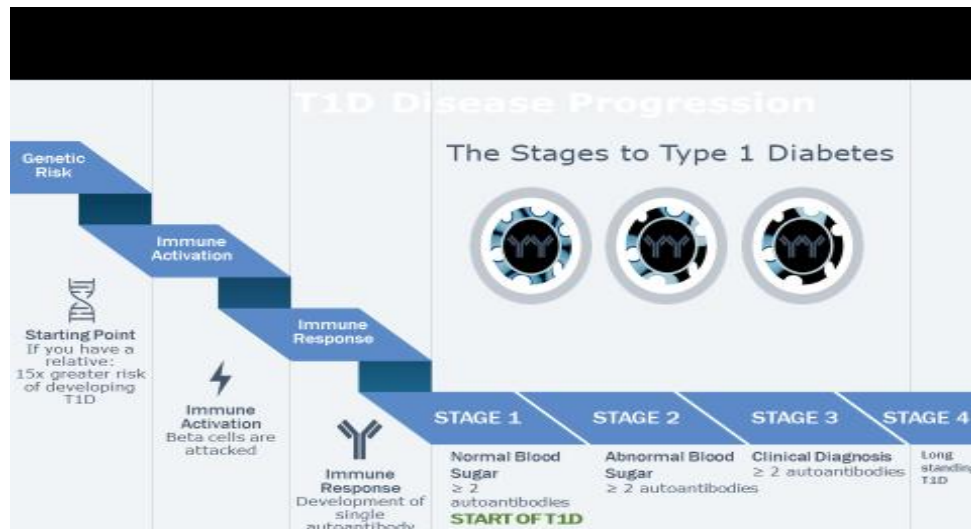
T1D Disease Progression

The Stages to Type 1 Diabetes

Genetic Risk

Immune Activation

Immune Response

Starting Point
If you have a relative:
15x greater risk of developing T1D

Immune Activation
Beta cells are attacked

Immune Response
Development of single autoantibody

STAGE 1

STAGE 2

STAGE 3

STAGE 4

Normal Blood Sugar
≥ 2 autoantibodies
START OF T1D

Abnormal Blood Sugar
≥ 2 autoantibodies

Clinical Diagnosis
≥ 2 autoantibodies

Long standing T1D